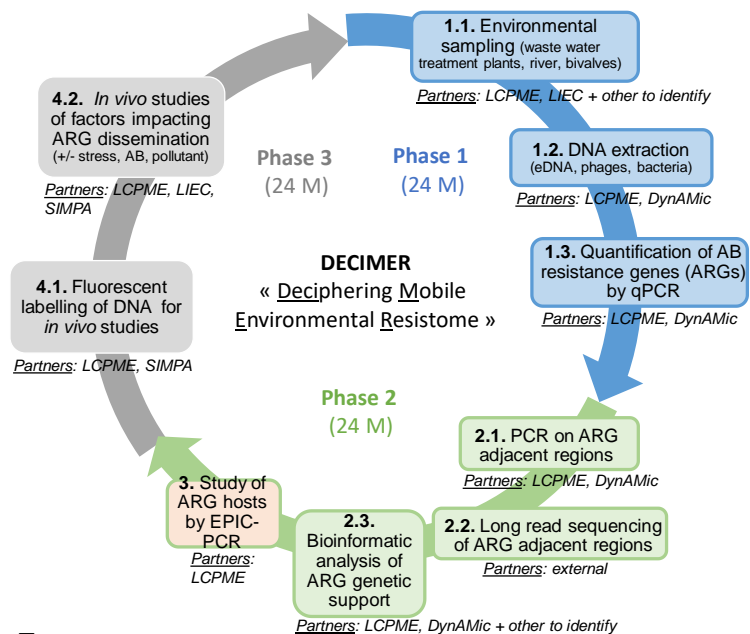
**1.1.** Environmental sampling (waste water treatment plants, river, bivalves)

Partners: LCPME, LIEC + other to identify

**1.2.** DNA extraction (eDNA, phages, bacteria)

Partners: LCPME, DynAMic

**1.3.** Quantification of AB resistance genes (ARGs) by qPCR

Partners: LCPME, DynAMic

**2.1.** PCR on ARG adjacent regions

Partners: LCPME, DynAMic

**2.2.** Long read sequencing of ARG adjacent regions

Partners: external

**2.3.** Bioinformatic analysis of ARG genetic support

Partners: LCPME, DynAMic + other to identify

**3.** Study of ARG hosts by EPIC-PCR

Partners: LCPME

**4.1.** Fluorescent labelling of DNA for *in vivo* studies

Partners: LCPME, SIMPA

**4.2.** *In vivo* studies of factors impacting ARG dissemination (+/- stress, AB, pollutant)

Partners: LCPME, LIEC, SIMPA

Phase 3 (24 M)

Phase 1 (24 M)

Phase 2 (24 M)

**DECIMER**
« Deciphering Mobile Environmental Resistome »